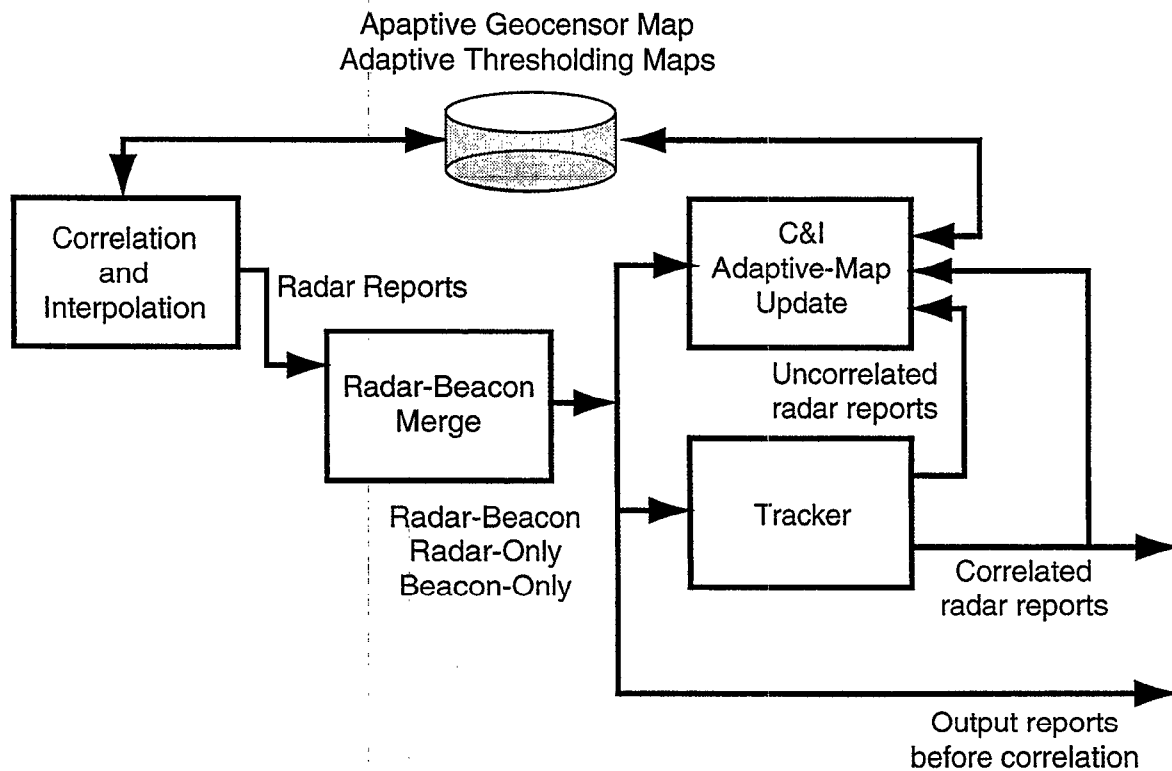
Apaptive Geocensor Map
Adaptive Thresholding Maps

Correlation and Interpolation

Radar Reports

Radar-Beacon Merge

Radar-Beacon
Radar-Only
Beacon-Only

C&I Adaptive-Map Update

Uncorrelated radar reports

Tracker

Correlated radar reports

Output reports before correlation